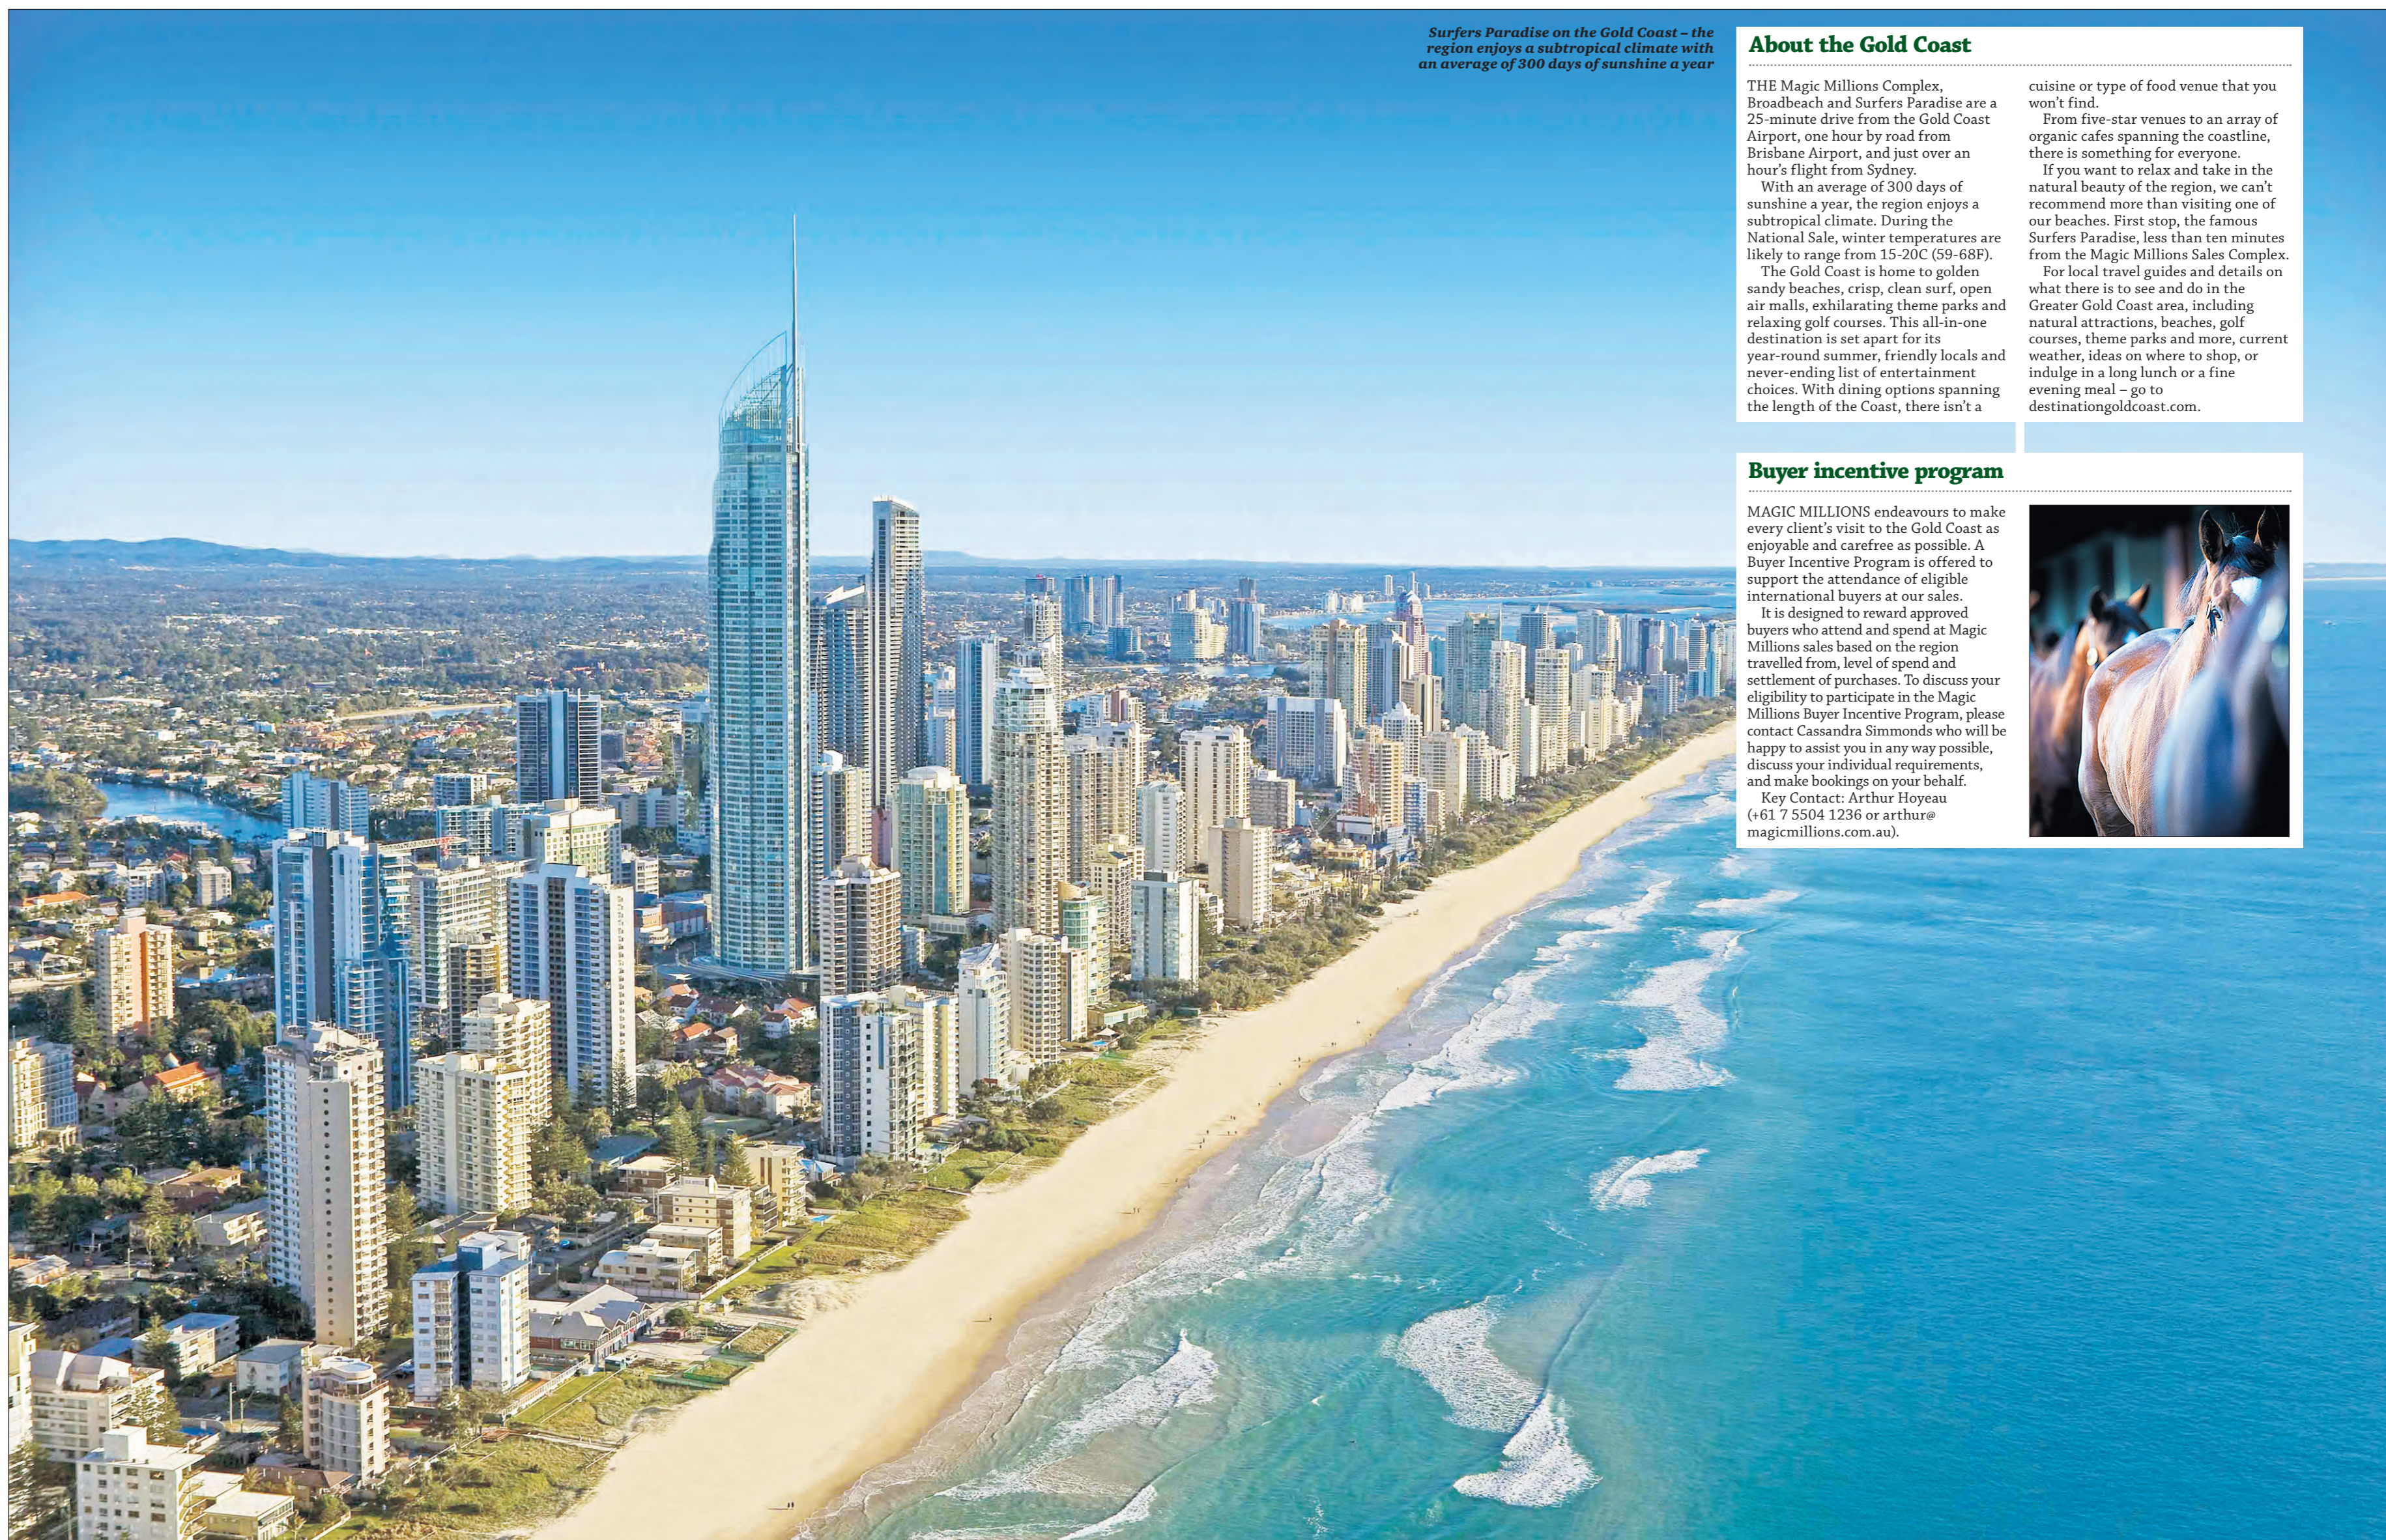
Surfers Paradise on the Gold Coast – the region enjoys a subtropical climate with an average of 300 days of sunshine a year

About the Gold Coast

THE Magic Millions Complex, Broadbeach and Surfers Paradise are a 25-minute drive from the Gold Coast Airport, one hour by road from Brisbane Airport, and just over an hour's flight from Sydney.

With an average of 300 days of sunshine a year, the region enjoys a subtropical climate. During the National Sale, winter temperatures are likely to range from 15-20C (59-68F).

The Gold Coast is home to golden sandy beaches, crisp, clean surf, open air malls, exhilarating theme parks and relaxing golf courses. This all-in-one destination is set apart for its year-round summer, friendly locals and never-ending list of entertainment choices. With dining options spanning the length of the Coast, there isn't a cuisine or type of food venue that you won't find.

From five-star venues to an array of organic cafes spanning the coastline, there is something for everyone.

If you want to relax and take in the natural beauty of the region, we can't recommend more than visiting one of our beaches. First stop, the famous Surfers Paradise, less than ten minutes from the Magic Millions Sales Complex.

For local travel guides and details on what there is to see and do in the Greater Gold Coast area, including natural attractions, beaches, golf courses, theme parks and more, current weather, ideas on where to shop, or indulge in a long lunch or a fine evening meal – go to destinationgoldcoast.com.

Buyer incentive program

MAGIC MILLIONS endeavours to make every client's visit to the Gold Coast as enjoyable and carefree as possible. A Buyer Incentive Program is offered to support the attendance of eligible international buyers at our sales.

It is designed to reward approved buyers who attend and spend at Magic Millions sales based on the region travelled from, level of spend and settlement of purchases. To discuss your eligibility to participate in the Magic Millions Buyer Incentive Program, please contact Cassandra Simmonds who will be happy to assist you in any way possible, discuss your individual requirements, and make bookings on your behalf.

Key Contact: Arthur Hoyeau (+61 7 5504 1236 or arthur@magicmillions.com.au).